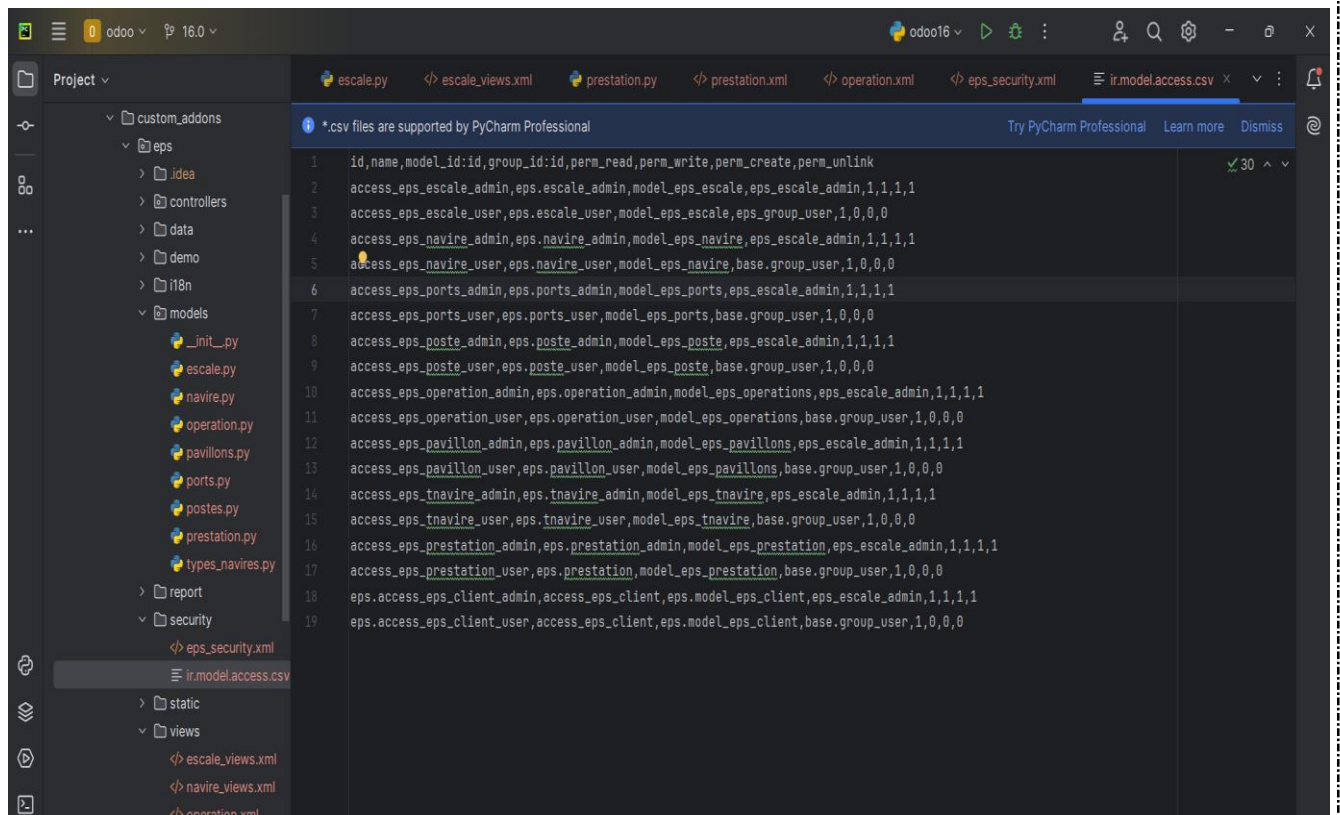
O odoo 16.0

odoo16

Project

custom_addons
eps
.idea
controllers
data
demo
i18n
models
__init__.py
escale.py
navire.py
operation.py
pavillons.py
ports.py
postes.py
prestation.py
types_navires.py
report
security
eps_security.xml
ir.model.access.csv
static
views
escale_views.xml
navire_views.xml
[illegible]

escale.py | escale_views.xml | prestation.py | prestation.xml | operation.xml | eps_security.xml | ir.model.access.csv

*.csv files are supported by PyCharm Professional | Try PyCharm Professional | Learn more | Dismiss

30

1 id,name,model_id:id,group_id:id,perm_read,perm_write,perm_create,perm_unlink
2 access_eps_escale_admin,eps.escale_admin,model_eps_escale,eps_escale_admin,1,1,1,1
3 access_eps_escale_user,eps.escale_user,model_eps_escale,eps_group_user,1,0,0,0
4 access_eps_navire_admin,eps.navire_admin,model_eps_navire,eps_escale_admin,1,1,1,1
5 access_eps_navire_user,eps.navire_user,model_eps_navire,base.group_user,1,0,0,0
6 access_eps_ports_admin,eps.ports_admin,model_eps_ports,eps_escale_admin,1,1,1,1
7 access_eps_ports_user,eps.ports_user,model_eps_ports,base.group_user,1,0,0,0
8 access_eps_poste_admin,eps.poste_admin,model_eps_poste,eps_escale_admin,1,1,1,1
9 access_eps_poste_user,eps.poste_user,model_eps_poste,base.group_user,1,0,0,0
10 access_eps_operation_admin,eps.operation_admin,model_eps_operations,eps_escale_admin,1,1,1,1
11 access_eps_operation_user,eps.operation_user,model_eps_operations,base.group_user,1,0,0,0
12 access_eps_pavillon_admin,eps.pavillon_admin,model_eps_pavillons,eps_escale_admin,1,1,1,1
13 access_eps_pavillon_user,eps.pavillon_user,model_eps_pavillons,base.group_user,1,0,0,0
14 access_eps_tnavire_admin,eps.tnavire_admin,model_eps_tnavire,eps_escale_admin,1,1,1,1
15 access_eps_tnavire_user,eps.tnavire_user,model_eps_tnavire,base.group_user,1,0,0,0
16 access_eps_prestation_admin,eps.prestation_admin,model_eps_prestation,eps_escale_admin,1,1,1,1
17 access_eps_prestation_user,eps.prestation,model_eps_prestation,base.group_user,1,0,0,0
18 eps.access_eps_client_admin,access_eps_client,eps.model_eps_client,eps_escale_admin,1,1,1,1
19 eps.access_eps_client_user,access_eps_client,eps.model_eps_client,base.group_user,1,0,0,0